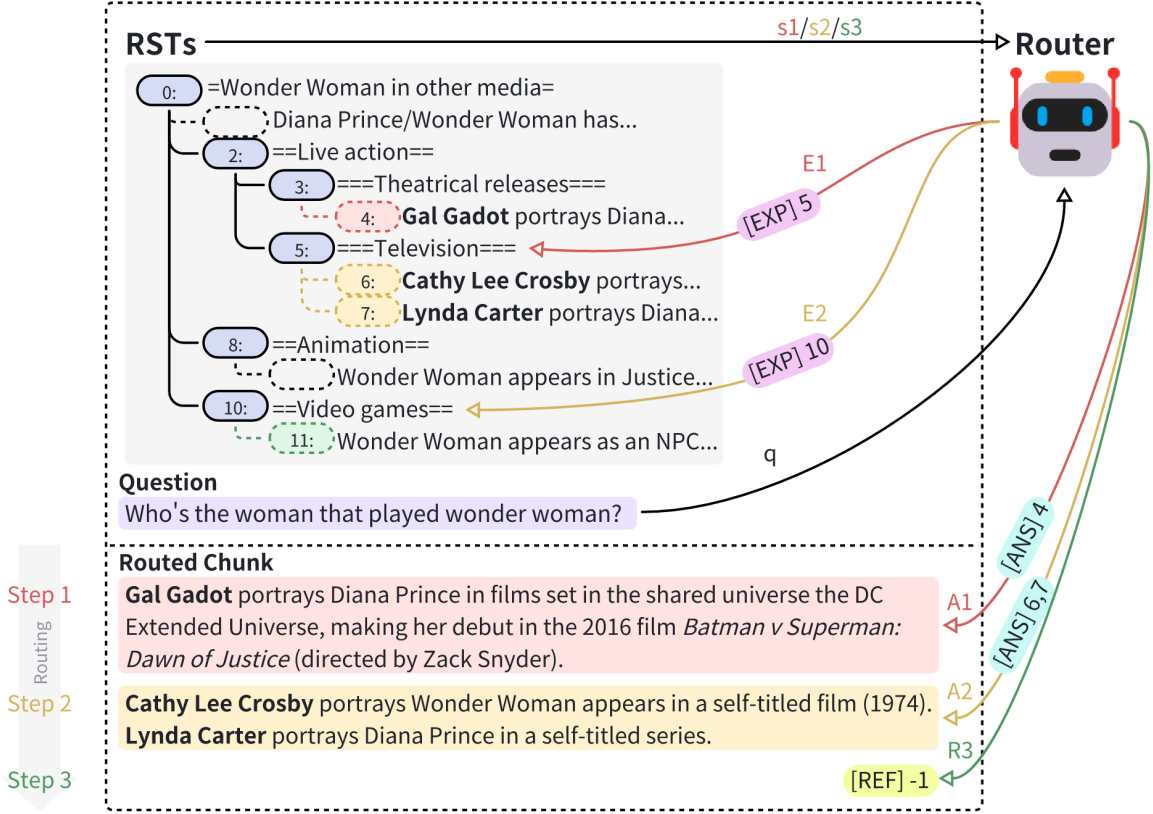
RSTs

s1/s2/s3

Router

0: =Wonder Woman in other media=

Diana Prince/Wonder Woman has...

2: ==Live action==

3: ===Theatrical releases===

4: **Gal Gadot** portrays Diana...

5: ===Television===

6: **Cathy Lee Crosby** portrays...

7: **Lynda Carter** portrays Diana...

8: ==Animation==

Wonder Woman appears in Justice...

10: ==Video games==

11: Wonder Woman appears as an NPC...

E1

[EXP] 5

E2

[EXP] 10

q

Question

Who's the woman that played wonder woman?

Routed Chunk

Step 1

**Gal Gadot** portrays Diana Prince in films set in the shared universe the DC Extended Universe, making her debut in the 2016 film *Batman v Superman: Dawn of Justice* (directed by Zack Snyder).

A1

[ANS] 4

Routing

Step 2

**Cathy Lee Crosby** portrays Wonder Woman appears in a self-titled film (1974). **Lynda Carter** portrays Diana Prince in a self-titled series.

A2

[ANS] 6,7

Step 3

R3

[REF] -1